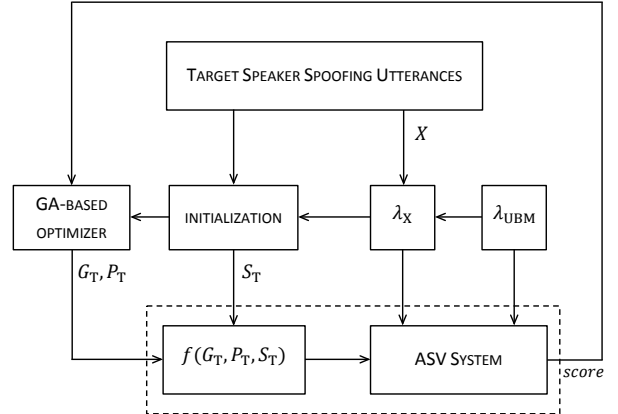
TARGET SPEAKER SPOOFING UTTERANCES

$X$

GA-BASED OPTIMIZER

INITIALIZATION

$\lambda_{\mathrm{X}}$

$\lambda_{\mathrm{UBM}}$

$G_{\mathrm{T}}, P_{\mathrm{T}}$

$S_{\mathrm{T}}$

$f(G_{\mathrm{T}}, P_{\mathrm{T}}, S_{\mathrm{T}})$

ASV SYSTEM

score